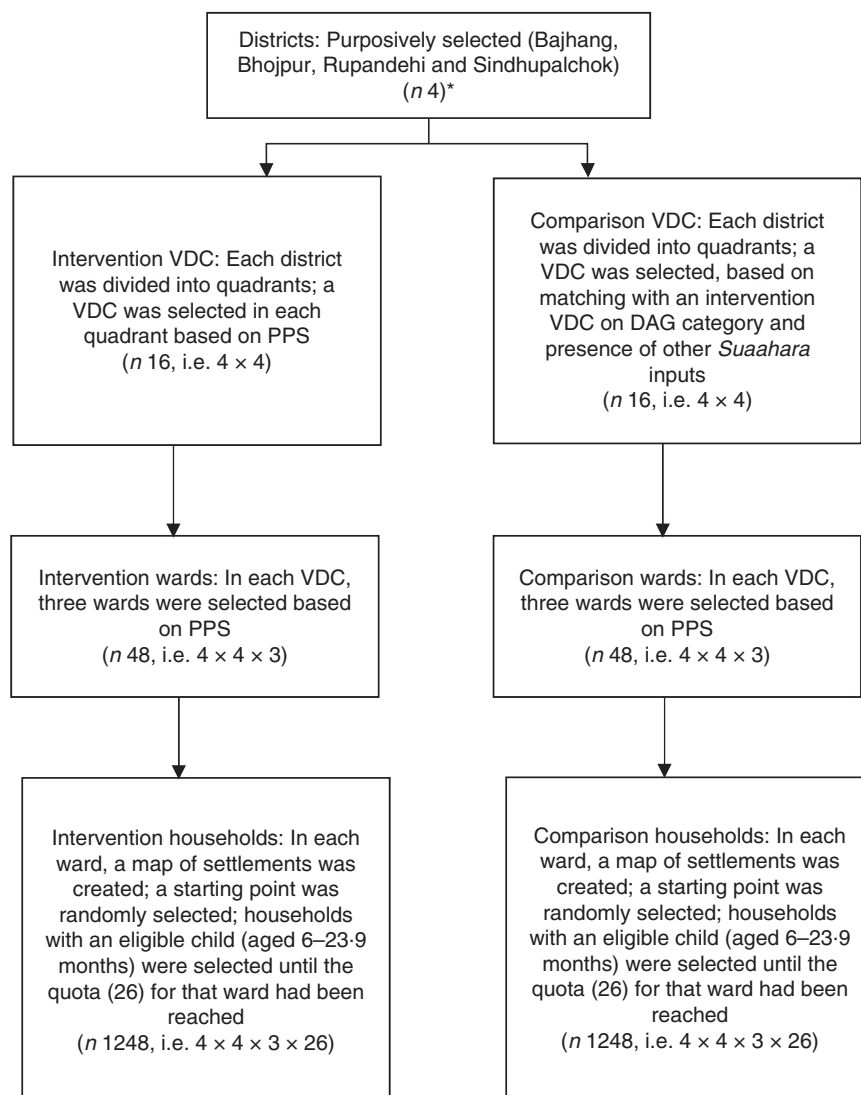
Districts: Purposively selected (Bajhang, Bhojpur, Rupandehi and Sindhupalchok) ($n$ 4)*

Intervention VDC: Each district was divided into quadrants; a VDC was selected in each quadrant based on PPS ($n$ 16, i.e. $4 \times 4$)

Comparison VDC: Each district was divided into quadrants; a VDC was selected, based on matching with an intervention VDC on DAG category and presence of other *Suaahara* inputs ($n$ 16, i.e. $4 \times 4$)

Intervention wards: In each VDC, three wards were selected based on PPS ($n$ 48, i.e. $4 \times 4 \times 3$)

Comparison wards: In each VDC, three wards were selected based on PPS ($n$ 48, i.e. $4 \times 4 \times 3$)

Intervention households: In each ward, a map of settlements was created; a starting point was randomly selected; households with an eligible child (aged 6–23·9 months) were selected until the quota (26) for that ward had been reached ($n$ 1248, i.e. $4 \times 4 \times 3 \times 26$)

Comparison households: In each ward, a map of settlements was created; a starting point was randomly selected; households with an eligible child (aged 6–23·9 months) were selected until the quota (26) for that ward had been reached ($n$ 1248, i.e. $4 \times 4 \times 3 \times 26$)